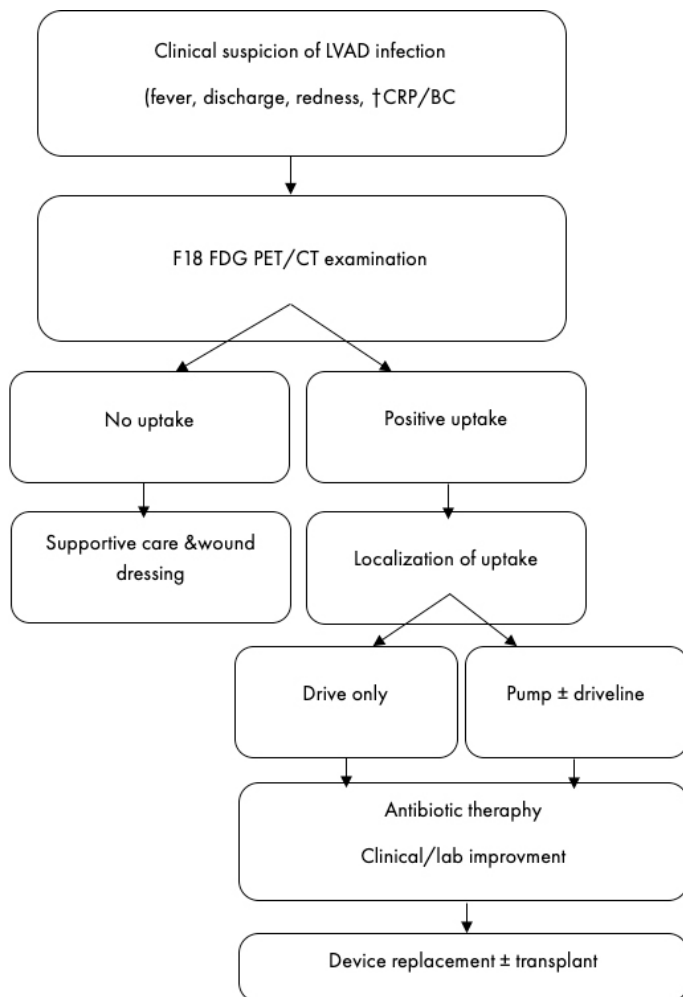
Clinical suspicion of LVAD infection

(fever, discharge, redness, †CRP/BC

F18 FDG PET/CT examination

No uptake

Positive uptake

Supportive care &wound dressing

Localization of uptake

Drive only

Pump ± driveline

Antibiotic theraphy

Clinical/lab improvment

Device replacement ± transplant